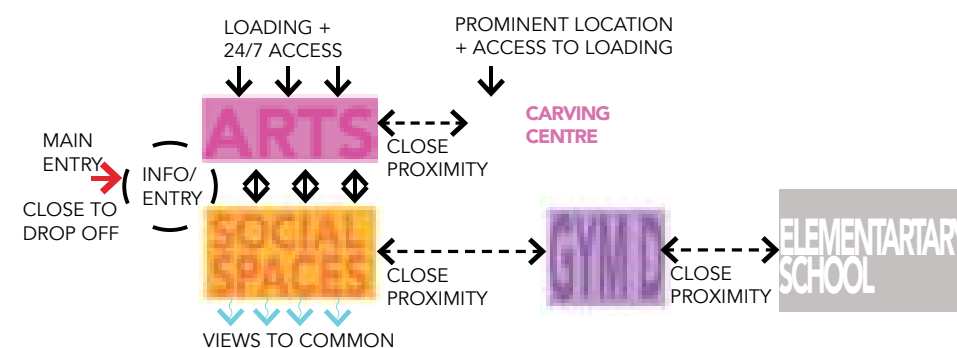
LOADING +
24/7 ACCESS

PROMINENT LOCATION
+ ACCESS TO LOADING

ARTS

CLOSE
PROXIMITY

CARVING
CENTRE

MAIN
ENTRY

INFO/
ENTRY

CLOSE TO
DROP OFF

SOCIAL
SPACES

CLOSE
PROXIMITY

GYM D

CLOSE
PROXIMITY

ELEMENTARTARY
SCHOOL

VIEWS TO COMMON